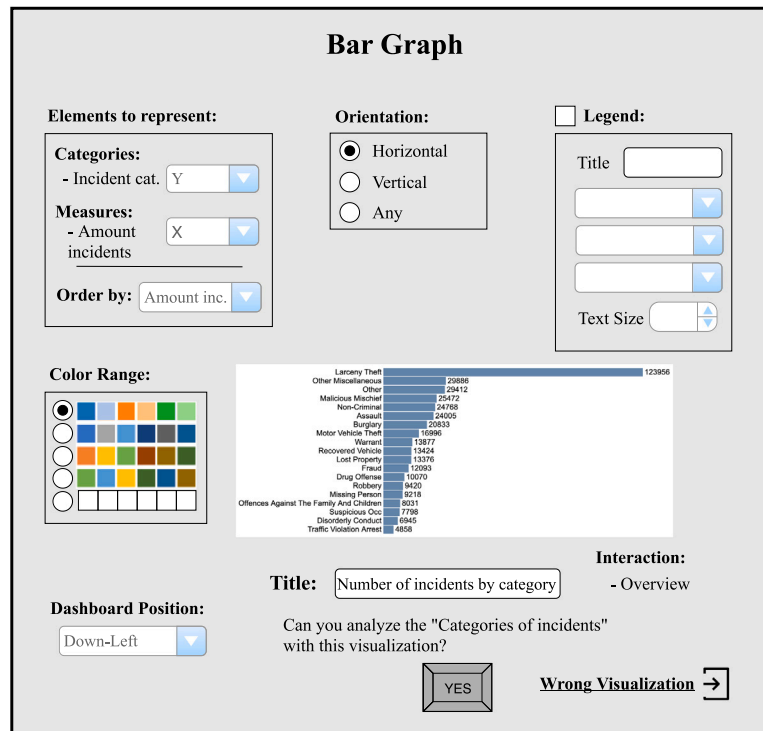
Bar Graph

Elements to represent:

Categories:
- Incident cat. Y

Measures:
- Amount incidents X

Order by: Amount inc.

Orientation:
Horizontal
Vertical
Any

Legend:
Title

Text Size

Color Range:

| Category | Value |
|---|---|
| Larceny Theft | 123956 |
| Other Miscellaneous | 29886 |
| Other | 29412 |
| Malicious Mischief | 25472 |
| Non-Criminal | 24768 |
| Assault | 24005 |
| Burglary | 20833 |
| Motor Vehicle Theft | 16996 |
| Warrant | 13877 |
| Recovered Vehicle | 13424 |
| Lost Property | 13376 |
| Fraud | 12093 |
| Drug Offense | 10070 |
| Robbery | 9420 |
| Missing Person | 9218 |
| Offences Against The Family And Children | 8031 |
| Suspicious Occ | 7798 |
| Disorderly Conduct | 6945 |
| Traffic Violation Arrest | 4858 |

Interaction:
- Overview

Title: Number of incidents by category

Dashboard Position:
Down-Left

Can you analyze the "Categories of incidents" with this visualization?

YES

Wrong Visualization